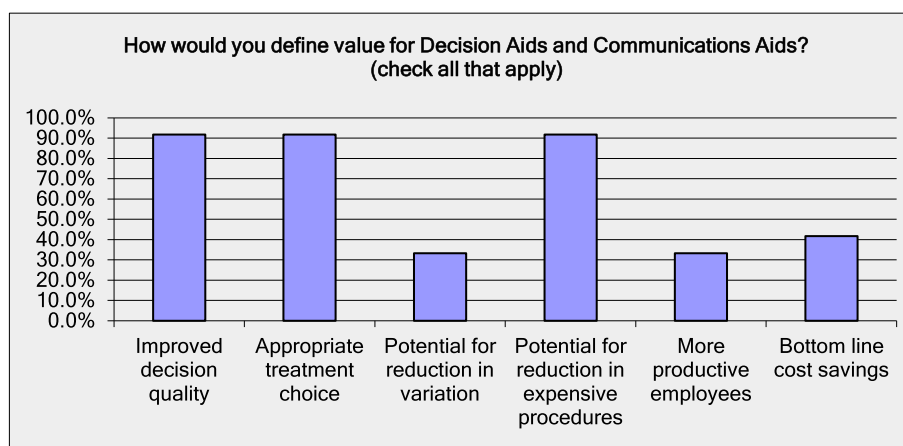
How would you define value for Decision Aids and Communications Aids?
(check all that apply)

100.0%
90.0%
80.0%
70.0%
60.0%
50.0%
40.0%
30.0%
20.0%
10.0%
0.0%

Improved decision quality

Appropriate treatment choice

Potential for reduction in variation

Potential for reduction in expensive procedures

More productive employees

Bottom line cost savings